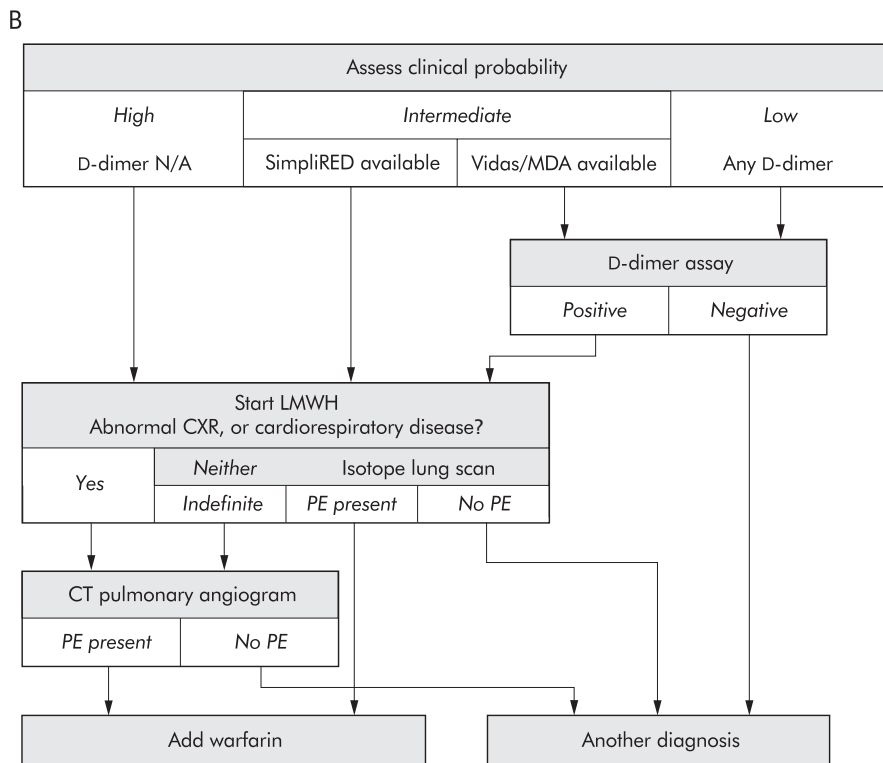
B

Assess clinical probability

High
D-dimer N/A

Intermediate
SimpliRED available
Vidas/MDA available

Low
Any D-dimer

D-dimer assay
Positive
Negative

Start LMWH
Abnormal CXR, or cardiorespiratory disease?

Yes
Neither
Isotope lung scan
Indefinite
PE present
No PE

CT pulmonary angiogram
PE present
No PE

Add warfarin

Another diagnosis